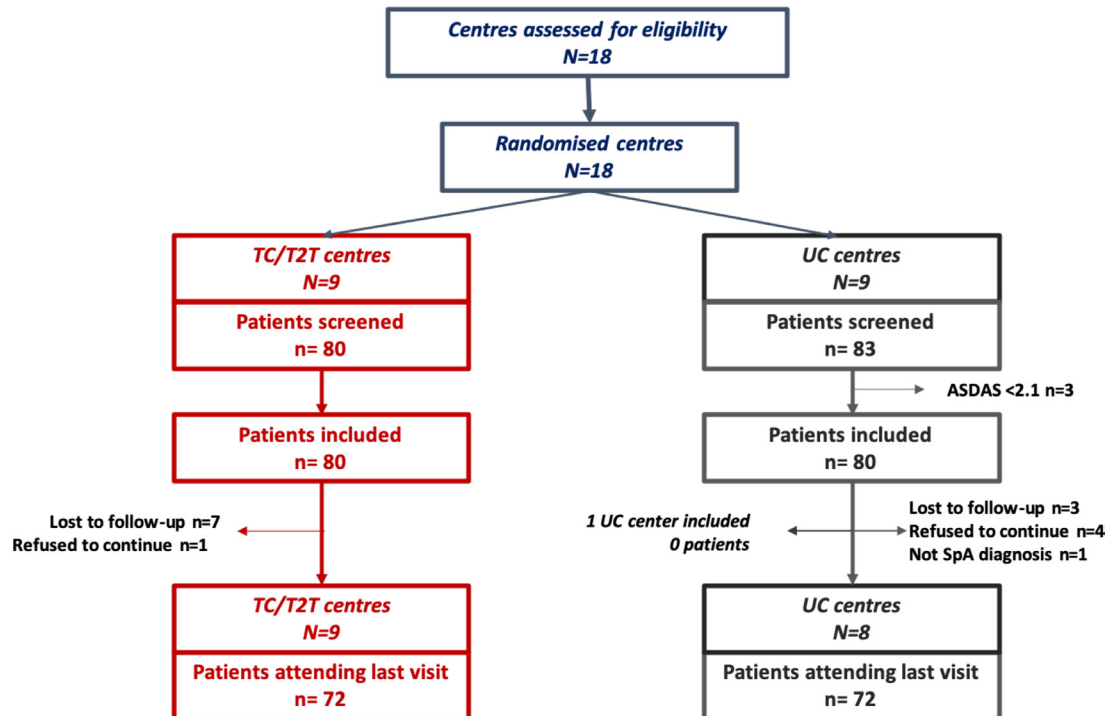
Centres assessed for eligibility
N=18

Randomised centres
N=18

TC/T2T centres
N=9

Patients screened
n= 80

Patients included
n= 80

Lost to follow-up n=7
Refused to continue n=1

TC/T2T centres
N=9

Patients attending last visit
n= 72

UC centres
N=9

Patients screened
n= 83

ASDAS <2.1 n=3

Patients included
n= 80

1 UC center included
0 patients

Lost to follow-up n=3
Refused to continue n=4
Not SpA diagnosis n=1

UC centres
N=8

Patients attending last visit
n= 72